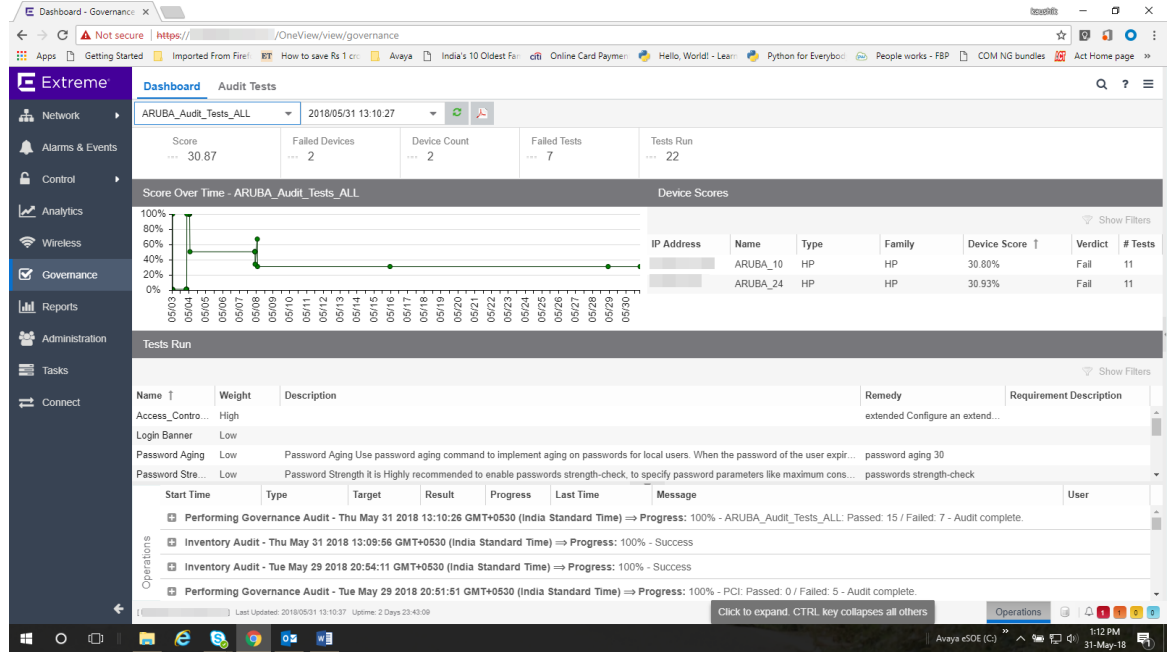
Dashboard - Governance ×
Not secure | https:// /OneView/view/governance
Apps Getting Started Imported From Firef How to save Rs 1 cro Avaya India's 10 Oldest Fa Online Card Paymen Hello, World! - Learn Python for Everybod People works - FBP COM NG bundles Act Home page »
Extreme
Dashboard Audit Tests
Network
Alarms & Events
Control
Analytics
Wireless
Governance
Reports
Administration
Tasks
Connect
ARUBA_Audit_Tests_ALL
2018/05/31 13:10:27

| Score | Failed Devices | Device Count | Failed Tests | Tests Run |
|---|---|---|---|---|
| 30.87 | 2 | 2 | 7 | 22 |

Score Over Time - ARUBA_Audit_Tests_ALL
100%
80%
60%
40%
20%
0%
05/03 05/04 05/05 05/06 05/07 05/08 05/09 05/10 05/11 05/12 05/13 05/14 05/15 05/16 05/17 05/18 05/19 05/20 05/21 05/22 05/23 05/24 05/25 05/26 05/27 05/28 05/29 05/30

Device Scores
Show Filters

| IP Address | Name | Type | Family | Device Score | Verdict | # Tests |
|---|---|---|---|---|---|---|
| | ARUBA_10 | HP | HP | 30.80% | Fail | 11 |
| | ARUBA_24 | HP | HP | 30.93% | Fail | 11 |

Tests Run
Show Filters

| Name | Weight | Description | Remedy | Requirement Description |
|---|---|---|---|---|
| Access_Contro... | High | | extended Configure an extend... | |
| Login Banner | Low | | | |
| Password Aging | Low | Password Aging Use password aging command to implement aging on passwords for local users. When the password of the user expir... | password aging 30 | |
| Password Stre... | Low | Password Strength it is Highly recommended to enable passwords strength-check, to specify password parameters like maximum cons... | passwords strength-check | |

Start Time Type Target Result Progress Last Time Message User
Operations
Performing Governance Audit - Thu May 31 2018 13:10:26 GMT+0530 (India Standard Time) ⇒ Progress: 100% - ARUBA_Audit_Tests_ALL: Passed: 15 / Failed: 7 - Audit complete.
Inventory Audit - Thu May 31 2018 13:09:56 GMT+0530 (India Standard Time) ⇒ Progress: 100% - Success
Inventory Audit - Tue May 29 2018 20:54:11 GMT+0530 (India Standard Time) ⇒ Progress: 100% - Success
Performing Governance Audit - Tue May 29 2018 20:51:51 GMT+0530 (India Standard Time) ⇒ Progress: 100% - PCI: Passed: 0 / Failed: 5 - Audit complete.
Last Updated: 2018/05/31 13:10:37 Uptime: 2 Days 23:43:09
Click to expand. CTRL key collapses all others
Operations
1 1 0 0
Avaya eSOE (C:)
1:12 PM
31-May-18